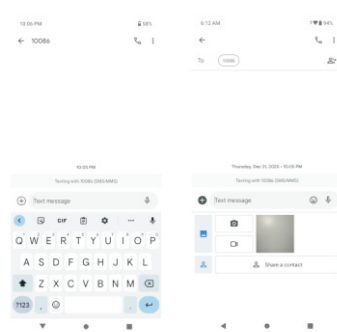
10:05 PM
58%
← 10086

10:05 PM
Texting with 10086 (SMS/MMS)
Text message
GIF
Q W E R T Y U I O P
A S D F G H J K L
Z X C V B N M
?123 ,
.

6:12 AM
94%
←
To 10086

Thursday, Dec 31, 2020 • 10:05 PM
Texting with 10086 (SMS/MMS)
Text message
Share a contact